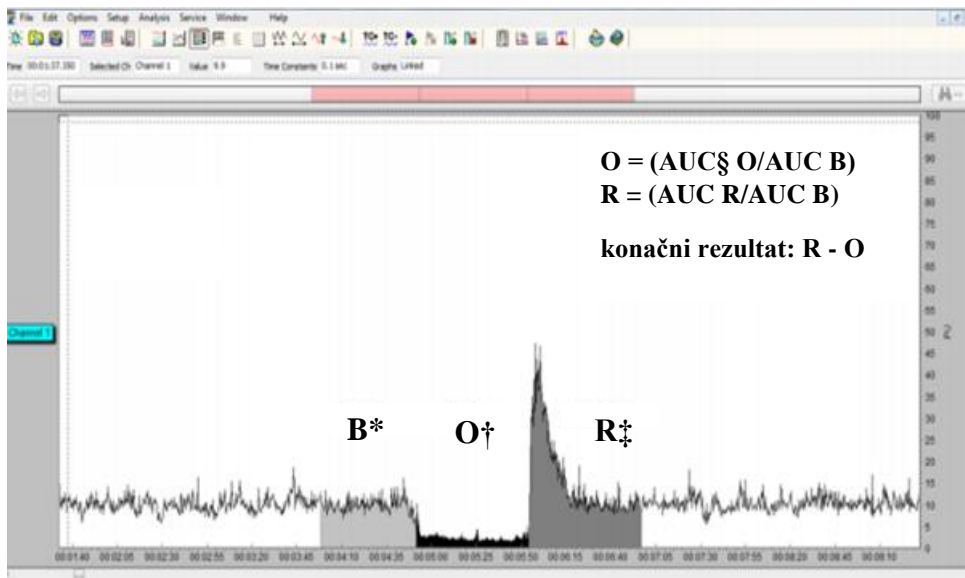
File Edit Options Setup Analysis Service Window Help

Time 00:01:37.350 Selected Ch Channel 1 Value 9.9 Time Constants 0.1 sec Graphs Linked

O = (AUC§ O/AUC B)
R = (AUC R/AUC B)

konačni rezultat: R - O

Channel 1

B* O† R‡

100
95
90
85
80
75
70
65
60
55
50
45
40
35
30
25
20
15
10
5
0

00:01:40 00:02:05 00:02:30 00:02:55 00:03:20 00:03:45 00:04:10 00:04:35 00:05:00 00:05:25 00:05:50 00:06:15 00:06:40 00:07:05 00:07:30 00:07:55 00:08:20 00:08:45 00:09:10